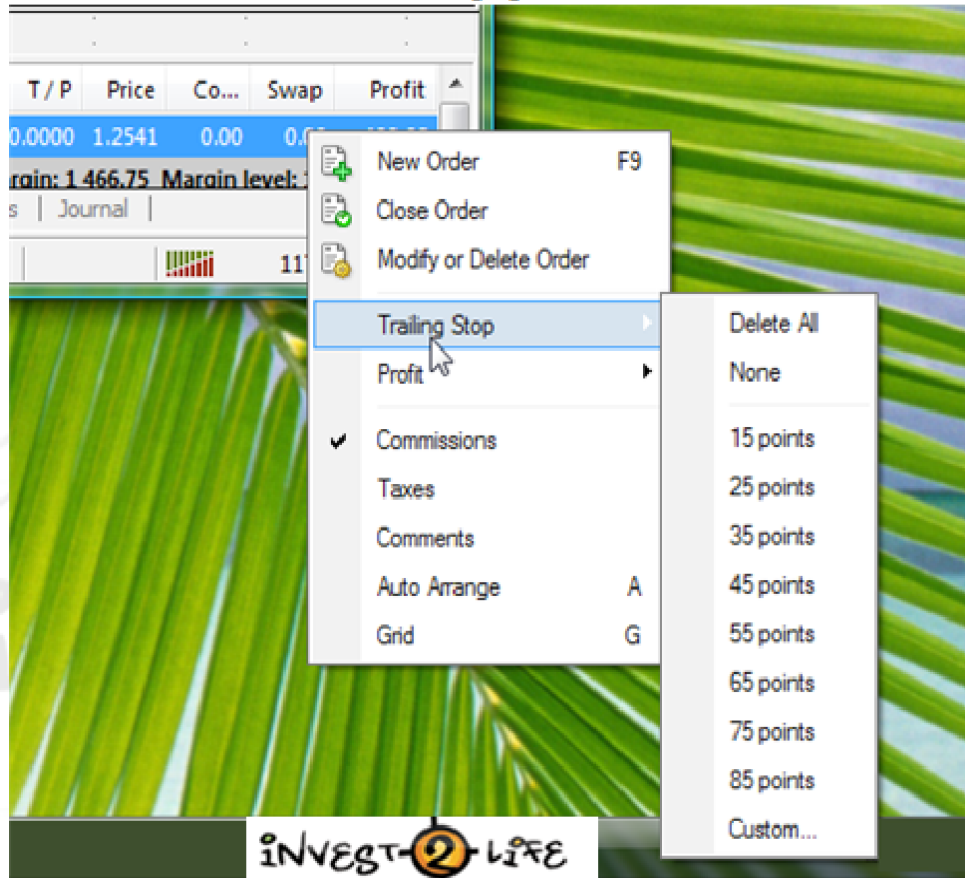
| T / P | Price | Co... | Swap | Profit |
|---|---|---|---|---|
| 0.0000 | 1.2541 | 0.00 | 0.0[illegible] | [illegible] |

argin: 1 466.75 Margin level: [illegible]

s | Journal |

11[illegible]

New Order F9
Close Order
Modify or Delete Order
Trailing Stop
Profit
Commissions
Taxes
Comments
Auto Arrange A
Grid G

Delete All
None
15 points
25 points
35 points
45 points
55 points
65 points
75 points
85 points
Custom...

INVEST-2-LIFE